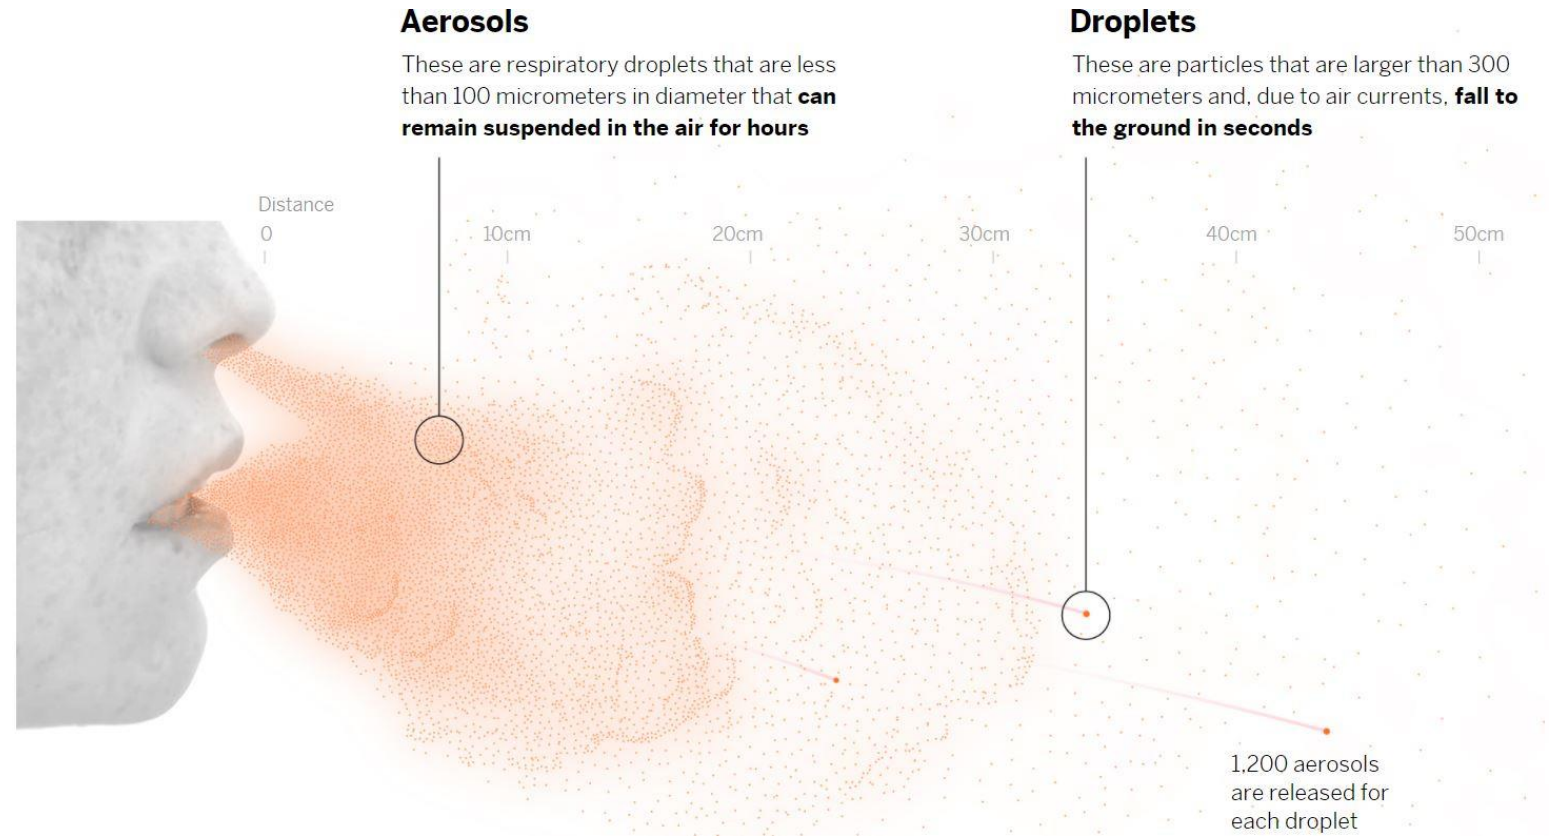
**Aerosols**

These are respiratory droplets that are less than 100 micrometers in diameter that **can remain suspended in the air for hours**

**Droplets**

These are particles that are larger than 300 micrometers and, due to air currents, **fall to the ground in seconds**

Distance
0
10cm
20cm
30cm
40cm
50cm

1,200 aerosols are released for each droplet